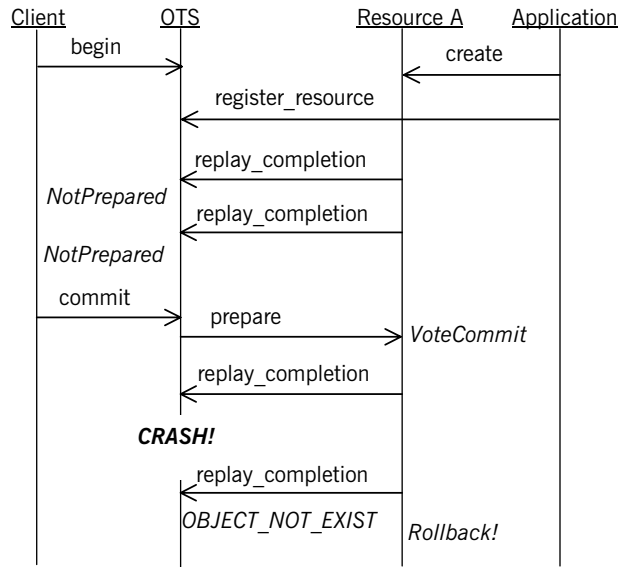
Client
OTS
Resource A
Application

begin
create
register_resource
replay_completion
NotPrepared
replay_completion
NotPrepared
commit
prepare
VoteCommit
replay_completion
CRASH!
replay_completion
OBJECT_NOT_EXIST
Rollback!